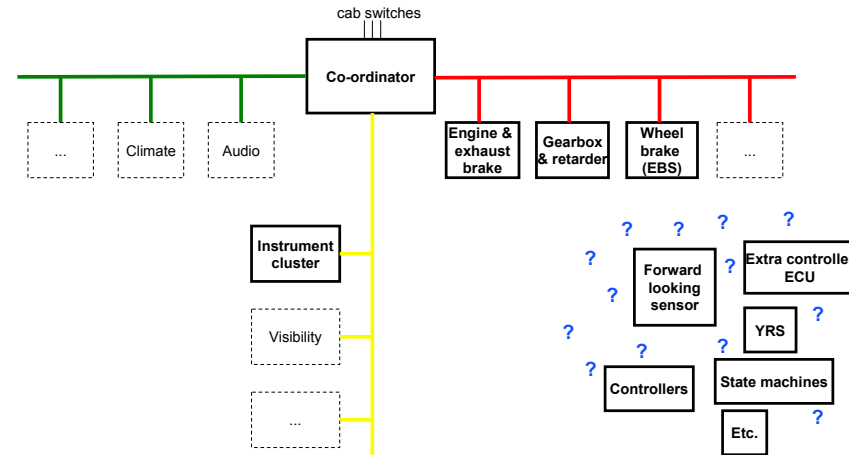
cab switches

Co-ordinator

...

Climate

Audio

Engine & exhaust brake

Gearbox & retarder

Wheel brake (EBS)

...

Instrument cluster

Visibility

...

? ? ? ?

?

Forward looking sensor

?

Extra controlle ECU

?

?

?

YRS

?

?

?

Controllers

State machines

?

Etc.